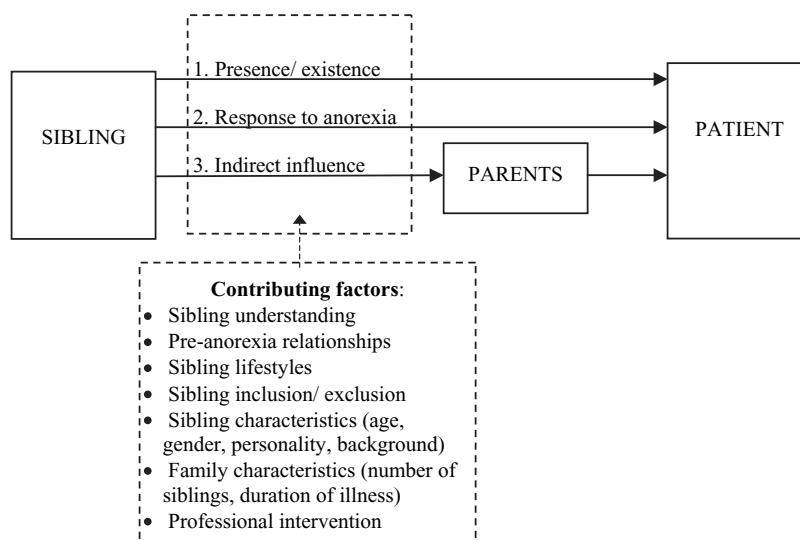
SIBLING

1. Presence/ existence

2. Response to anorexia

3. Indirect influence

PARENTS

PATIENT

**Contributing factors**:
- Sibling understanding
- Pre-anorexia relationships
- Sibling lifestyles
- Sibling inclusion/ exclusion
- Sibling characteristics (age, gender, personality, background)
- Family characteristics (number of siblings, duration of illness)
- Professional intervention